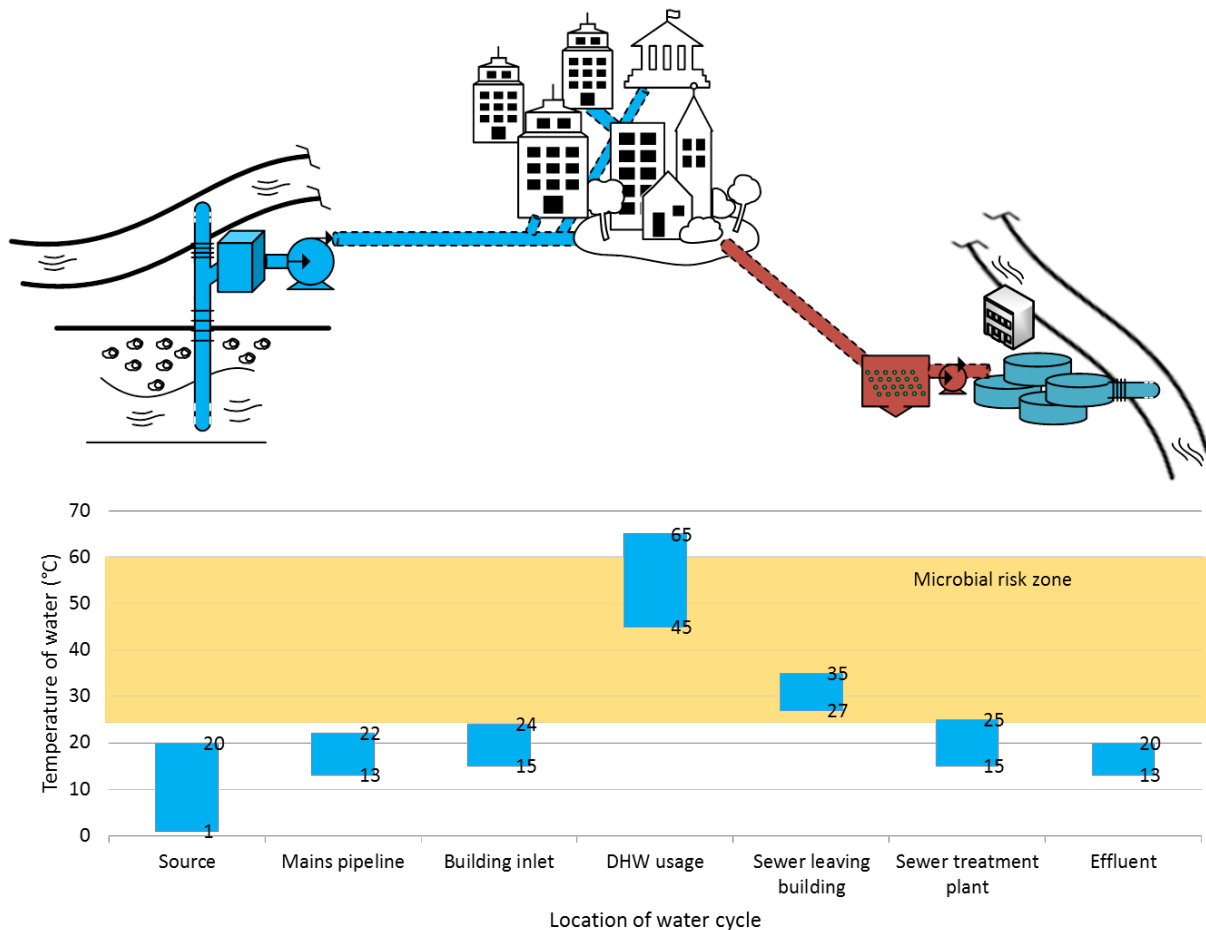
70
60
50
40
30
20
10
0
Temperature of water (°C)

Microbial risk zone

20
1
22
13
24
15
65
45
35
27
25
15
20
13

Source
Mains pipeline
Building inlet
DHW usage
Sewer leaving building
Sewer treatment plant
Effluent

Location of water cycle